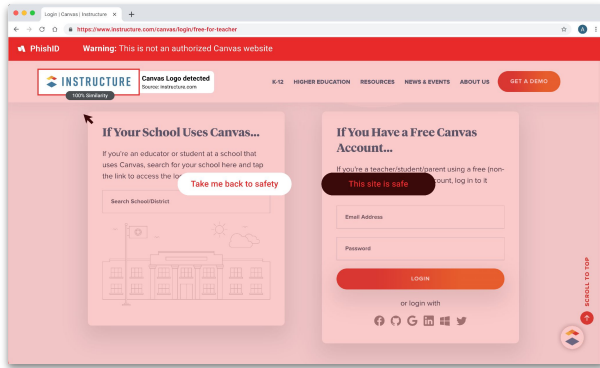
Login | Canvas | Instructure

https://www.instructure.com/canvas/login/free-for-teacher

PhishID Warning: This is not an authorized Canvas website

INSTRUCTURE

Canvas Logo detected
Source: instructure.com

100% Similarity

K-12 HIGHER EDUCATION RESOURCES NEWS & EVENTS ABOUT US GET A DEMO

If Your School Uses Canvas...

If you're an educator or student at a school that uses Canvas, search for your school here and tap the link to access the lo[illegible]

Take me back to safety

Search School/District

If You Have a Free Canvas Account...

If you're a teacher/student/parent using a free (non-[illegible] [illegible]count, log in to it

This site is safe

Email Address

Password

LOGIN

or login with

SCROLL TO TOP